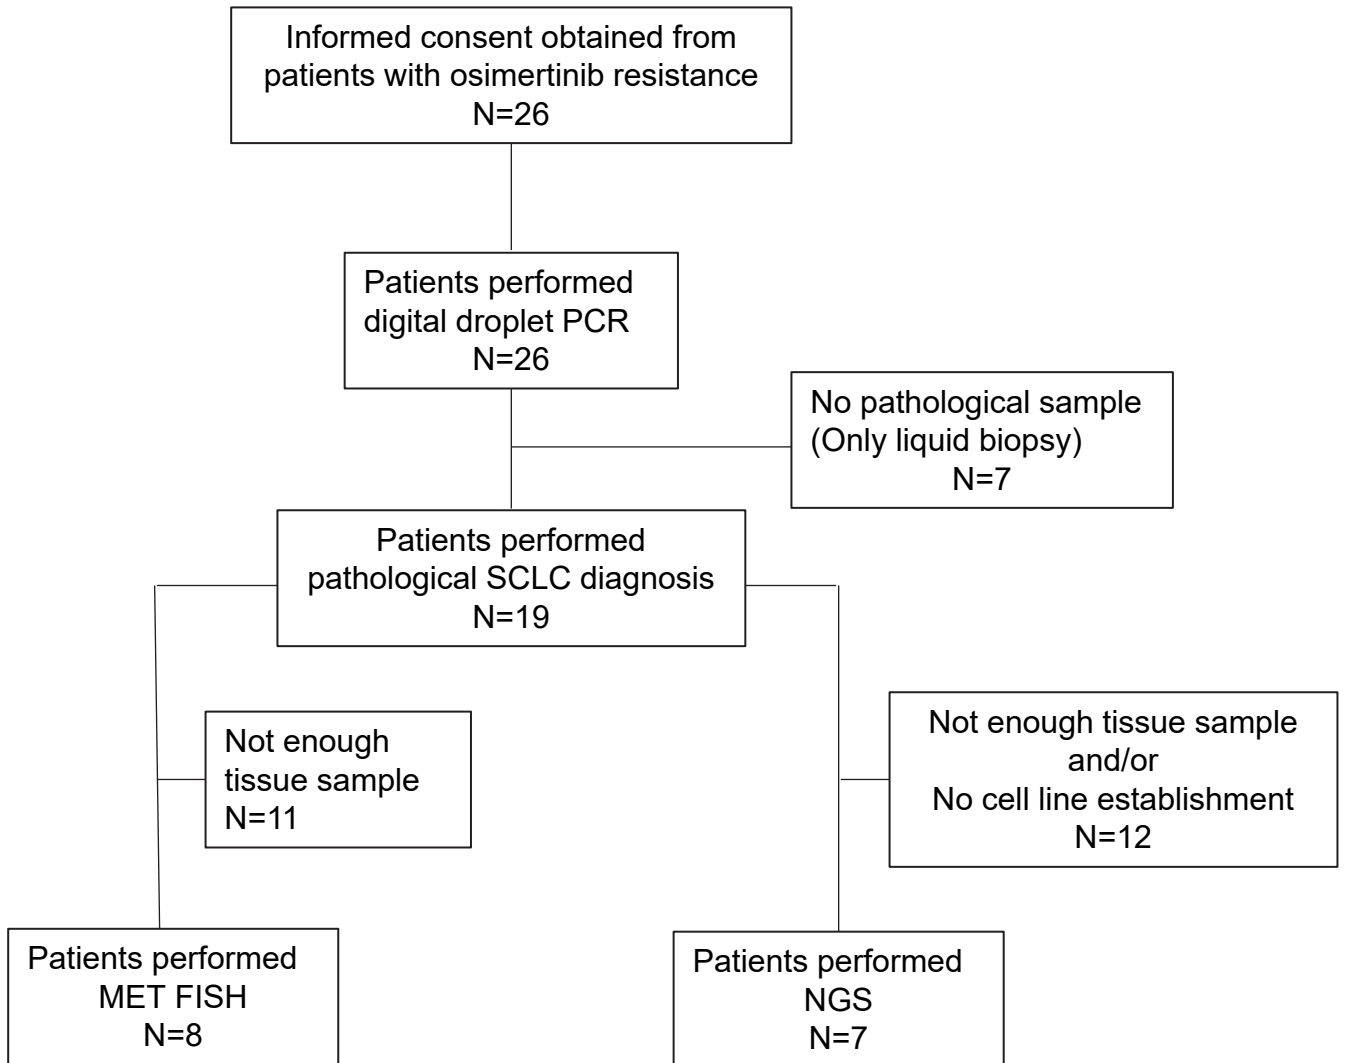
Informed consent obtained from patients with osimertinib resistance
N=26

Patients performed digital droplet PCR
N=26

No pathological sample
(Only liquid biopsy)
N=7

Patients performed pathological SCLC diagnosis
N=19

Not enough tissue sample
N=11

Not enough tissue sample and/or
No cell line establishment
N=12

Patients performed MET FISH
N=8

Patients performed NGS
N=7